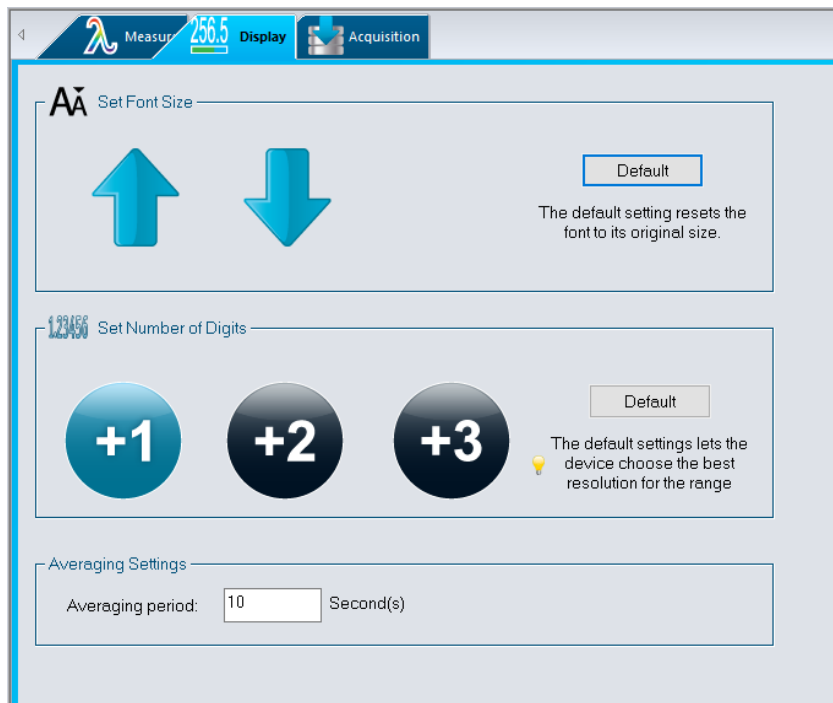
Measur 256.5 Display Acquisition

AA Set Font Size

Default

The default setting resets the font to its original size.

1.23456 Set Number of Digits

+1 +2 +3

Default

The default settings lets the device choose the best resolution for the range

Averaging Settings

Averaging period: 10 Second(s)